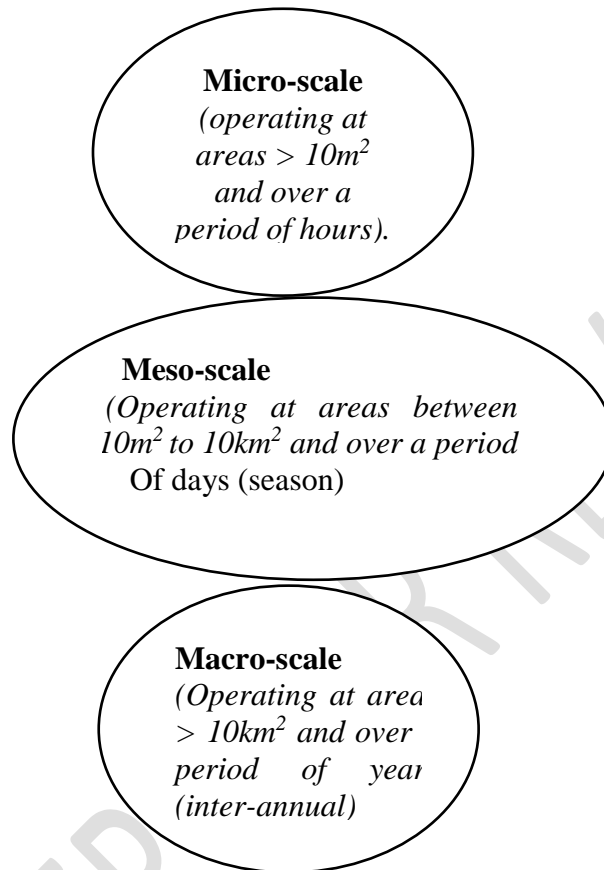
**Micro-scale**
*(operating at areas > $10m^2$ and over a period of hours).*

**Meso-scale**
*(Operating at areas between $10m^2$ to $10km^2$ and over a period* Of days (season)

**Macro-scale**
*(Operating at area > $10km^2$ and over period of year (inter-annual)*